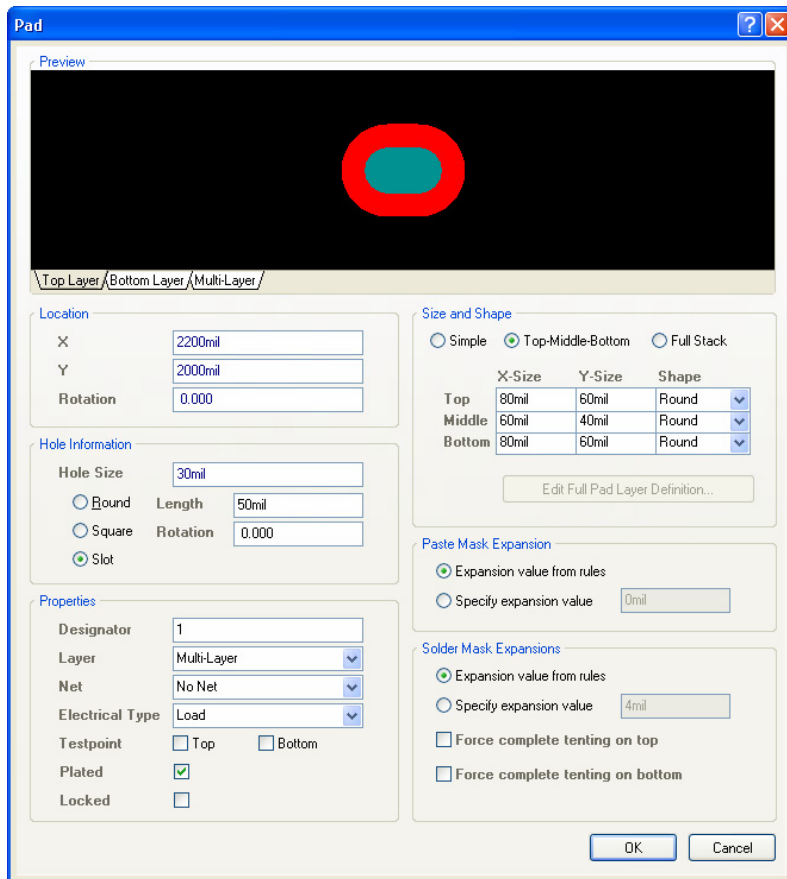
Pad

Preview

Top Layer Bottom Layer Multi-Layer

Location

X 2200mil

Y 2000mil

Rotation 0.000

Hole Information

Hole Size 30mil

Round Length 50mil

Square Rotation 0.000

Slot

Properties

Designator 1

Layer Multi-Layer

Net No Net

Electrical Type Load

Testpoint Top Bottom

Plated

Locked

Size and Shape

Simple Top-Middle-Bottom Full Stack

| | X-Size | Y-Size | Shape |
|---|---|---|---|
| Top | 80mil | 60mil | Round |
| Middle | 60mil | 40mil | Round |
| Bottom | 80mil | 60mil | Round |

Edit Full Pad Layer Definition...

Paste Mask Expansion

Expansion value from rules

Specify expansion value 0mil

Solder Mask Expansions

Expansion value from rules

Specify expansion value 4mil

Force complete tenting on top

Force complete tenting on bottom

OK Cancel